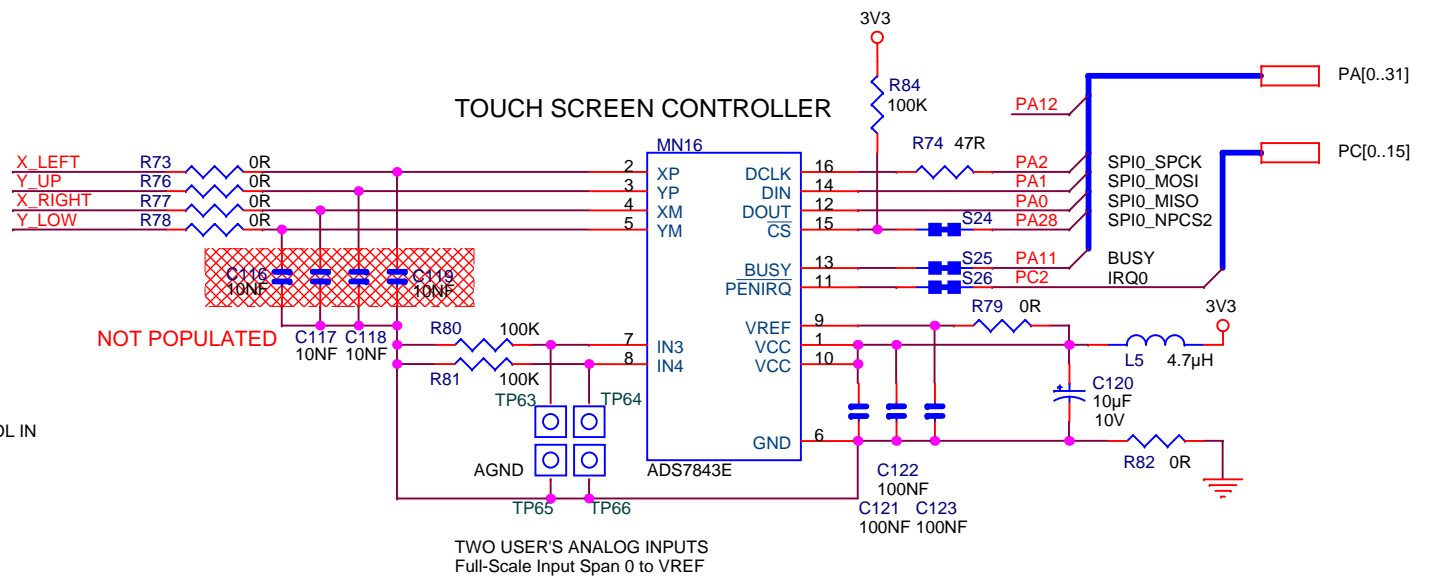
3V3
R84
100K
PA[0..31]
PA12
TOUCH SCREEN CONTROLLER
PC[0..15]
MN16
R74 47R
X_LEFT
R73
0R
2
XP
DCLK
16
PA2
SPI0_SPCK
Y_UP
R76
0R
3
YP
DIN
14
PA1
SPI0_MOSI
X_RIGHT
R77
0R
4
XM
DOUT
12
PA0
SPI0_MISO
Y_LOW
R78
0R
5
YM
CS
15
S24
PA28
SPI0_NPCS2
BUSY
13
S25
PA11
BUSY
C116
10NF
C119
10NF
PENIRQ
11
S26
PC2
IRQ0
3V3
VREF
9
R79 0R
NOT POPULATED
C117
10NF
C118
10NF
R80
100K
7
IN3
VCC
1
L5
4.7µH
R81
100K
8
IN4
VCC
10
C120
10µF
10V
TP63
TP64
OL IN
GND
6
R82 0R
AGND
ADS7843E
C122
100NF
TP65
TP66
C121
100NF
C123
100NF
TWO USER'S ANALOG INPUTS
Full-Scale Input Span 0 to VREF